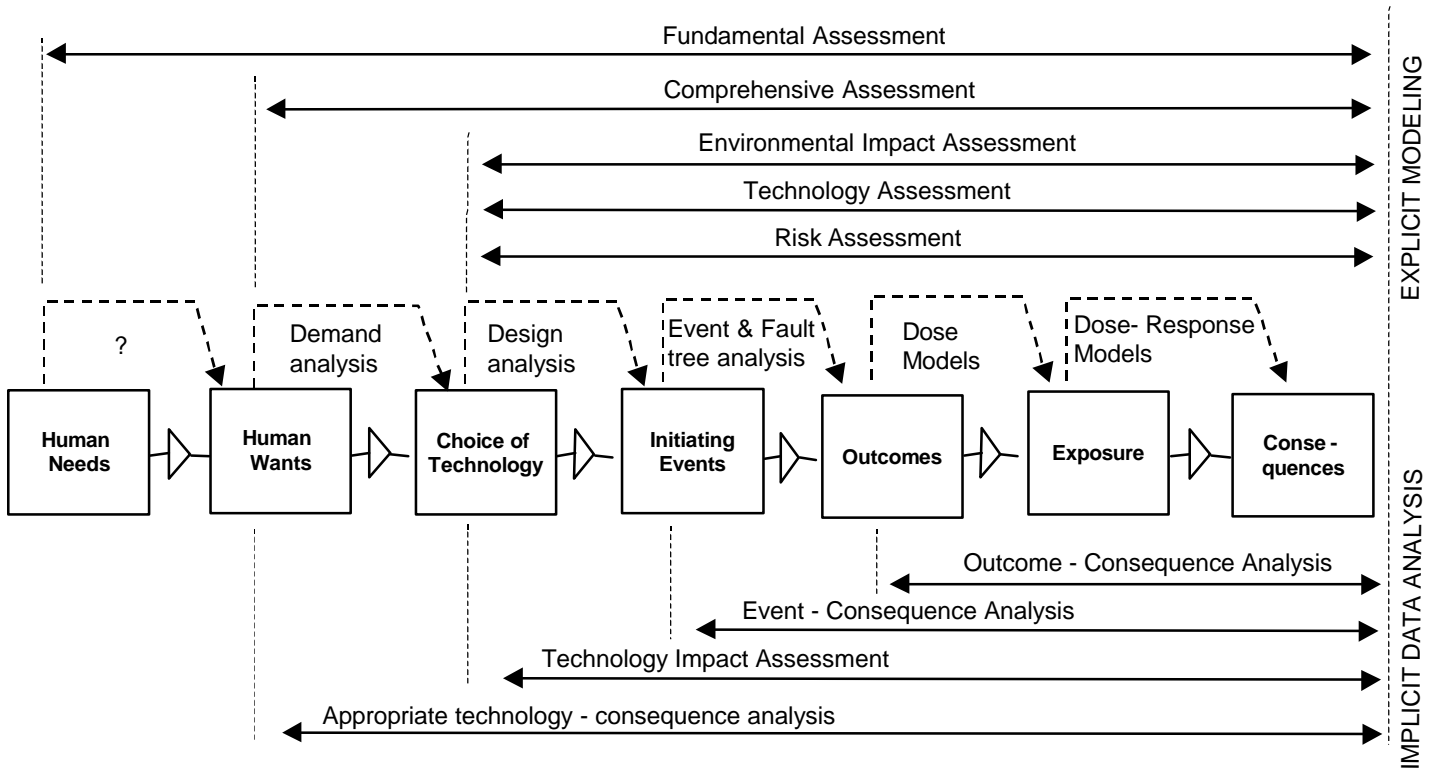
Fundamental Assessment

Comprehensive Assessment

Environmental Impact Assessment

Technology Assessment

Risk Assessment

EXPLICIT MODELING

?

Demand analysis

Design analysis

Event & Fault tree analysis

Dose Models

Dose- Response Models

Human Needs

Human Wants

Choice of Technology

Initiating Events

Outcomes

Exposure

Conse - quences

Outcome - Consequence Analysis

Event - Consequence Analysis

Technology Impact Assessment

Appropriate technology - consequence analysis

IMPLICIT DATA ANALYSIS